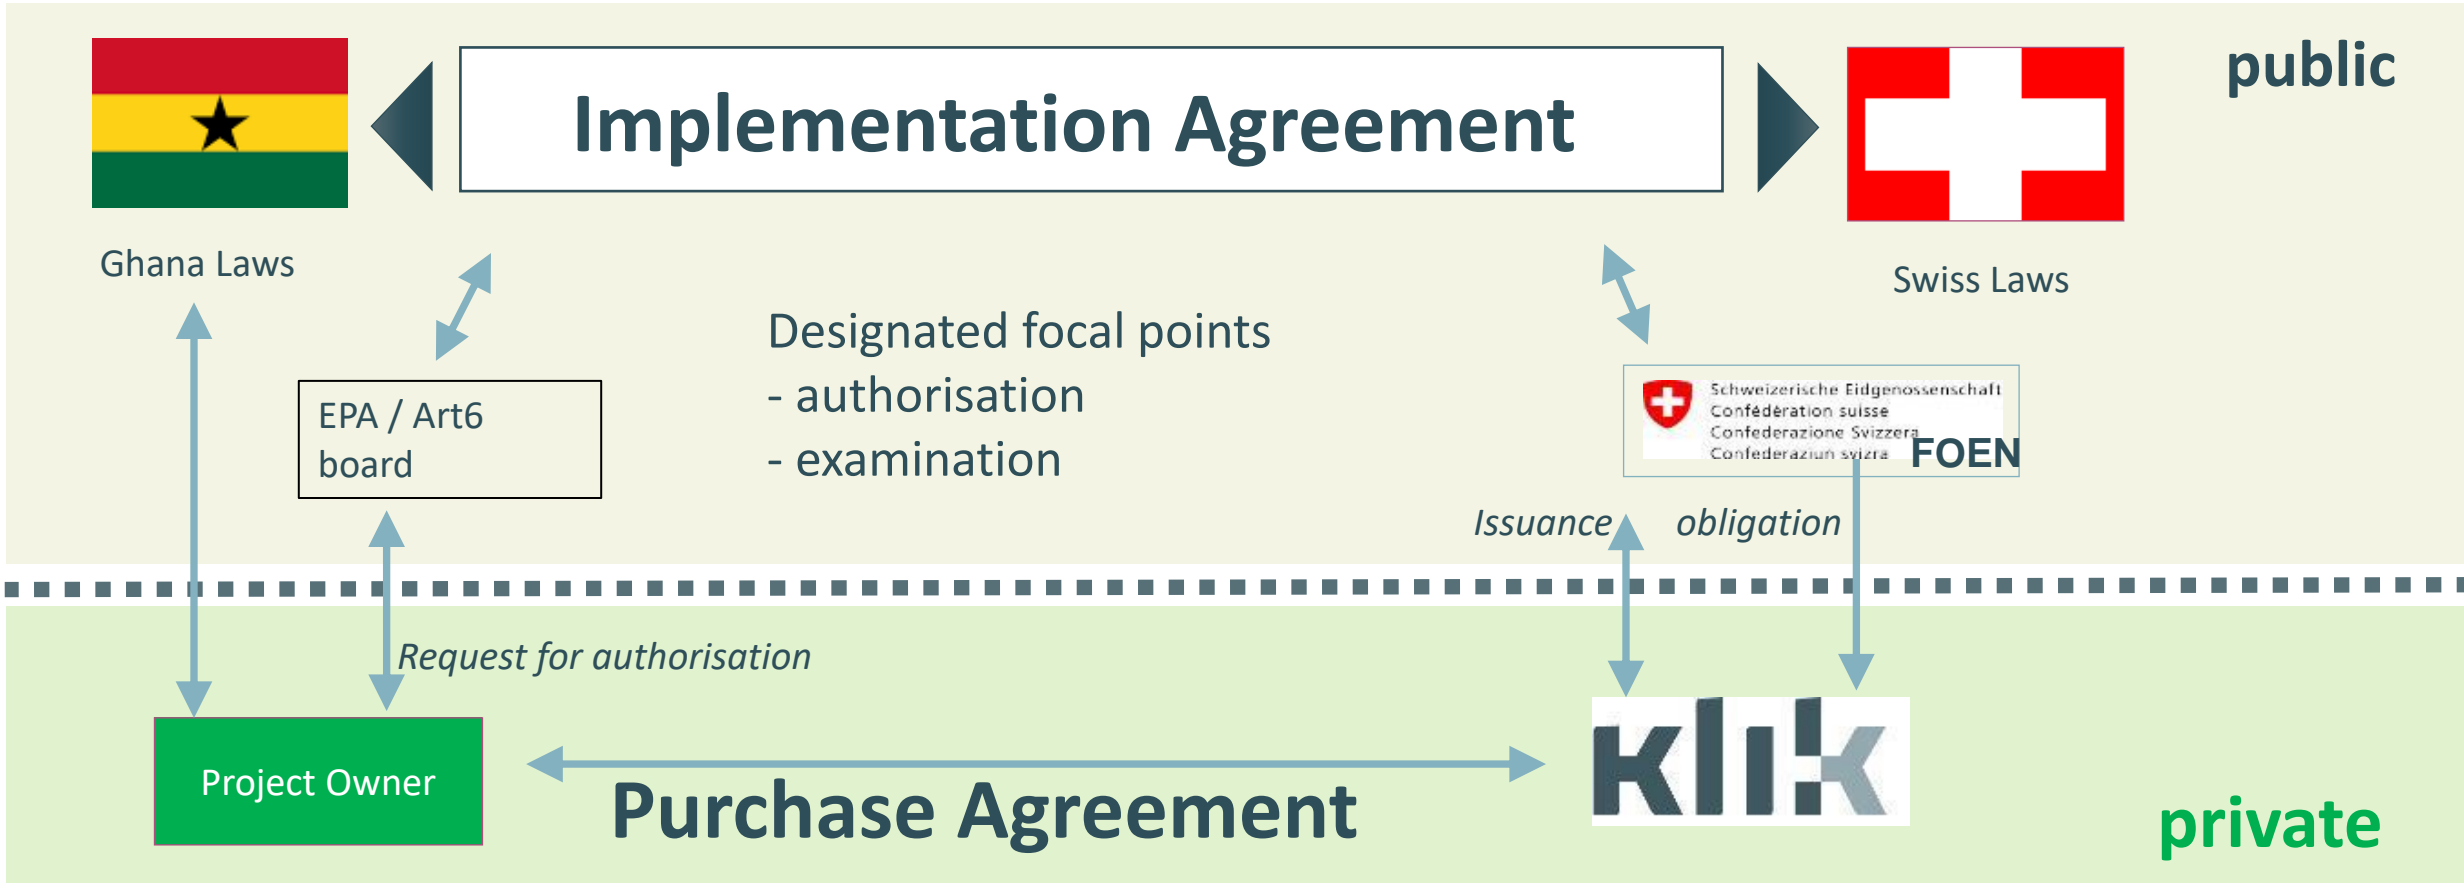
Implementation Agreement

public

Ghana Laws

Swiss Laws

Designated focal points
- authorisation
- examination

EPA / Art6 board

Schweizerische Eidgenossenschaft
Confédération suisse
Confederazione Svizzera
Confederaziun svizra

FOEN

Issuance

obligation

Request for authorisation

Project Owner

Purchase Agreement

klik

private